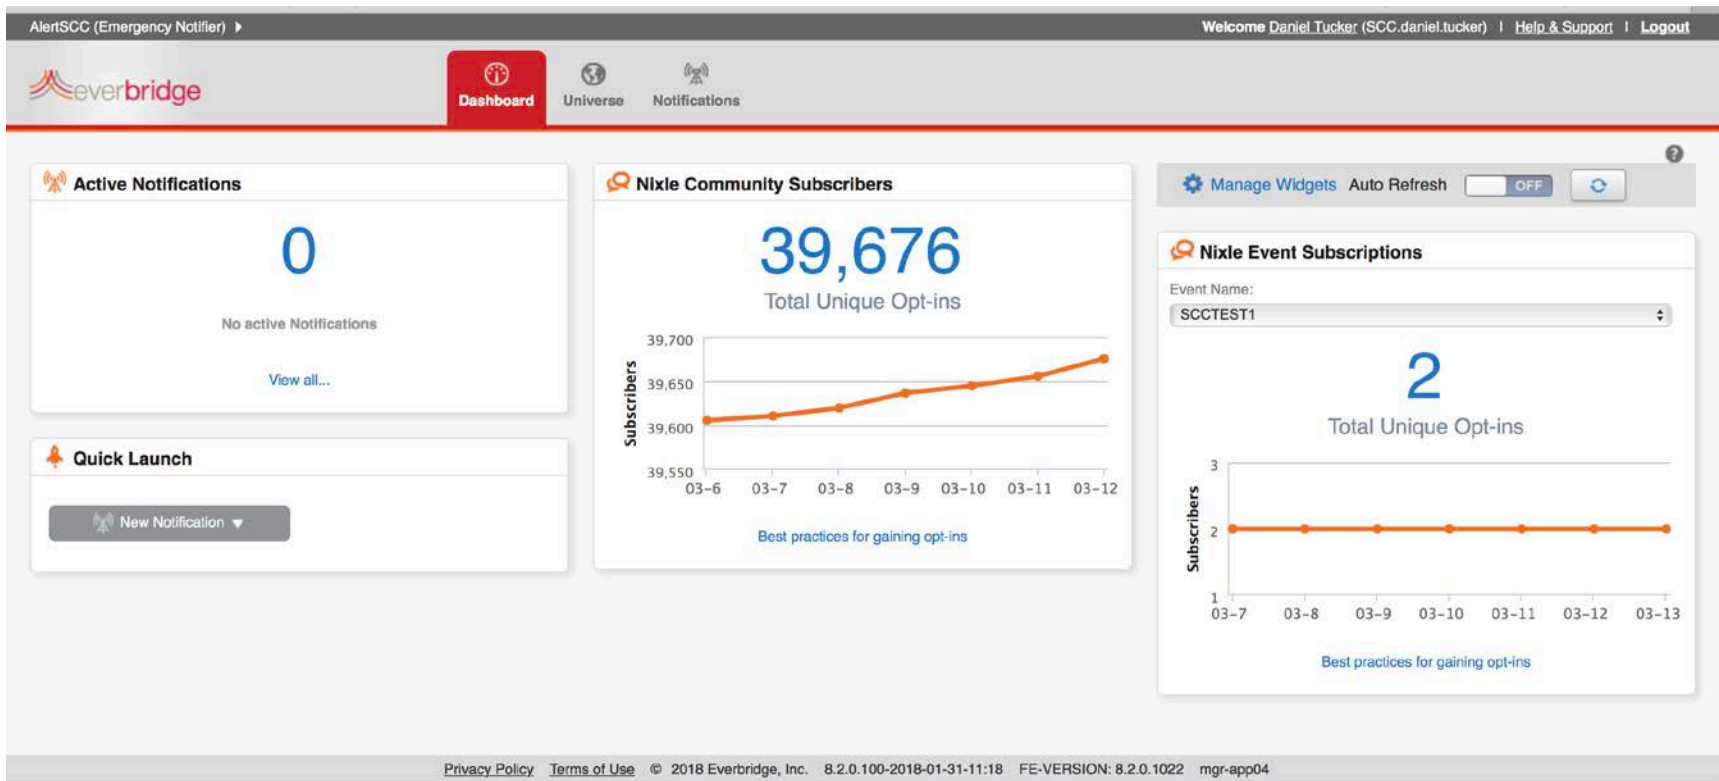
AlertSCC (Emergency Notifier) ▸

Welcome Daniel Tucker (SCC.daniel.tucker) | Help & Support | Logout

everbridge

Dashboard Universe Notifications

Active Notifications

0

No active Notifications

View all...

Quick Launch

New Notification ▾

Nixle Community Subscribers

39,676

Total Unique Opt-ins

39,700
39,650
39,600
39,550
Subscribers
03-6 03-7 03-8 03-9 03-10 03-11 03-12

Best practices for gaining opt-ins

Manage Widgets Auto Refresh OFF

Nixle Event Subscriptions

Event Name:

SCCTEST1

2

Total Unique Opt-ins

3
2
1
Subscribers
03-7 03-8 03-9 03-10 03-11 03-12 03-13

Best practices for gaining opt-ins

Privacy Policy Terms of Use © 2018 Everbridge, Inc. 8.2.0.100-2018-01-31-11:18 FE-VERSION: 8.2.0.1022 mgr-app04